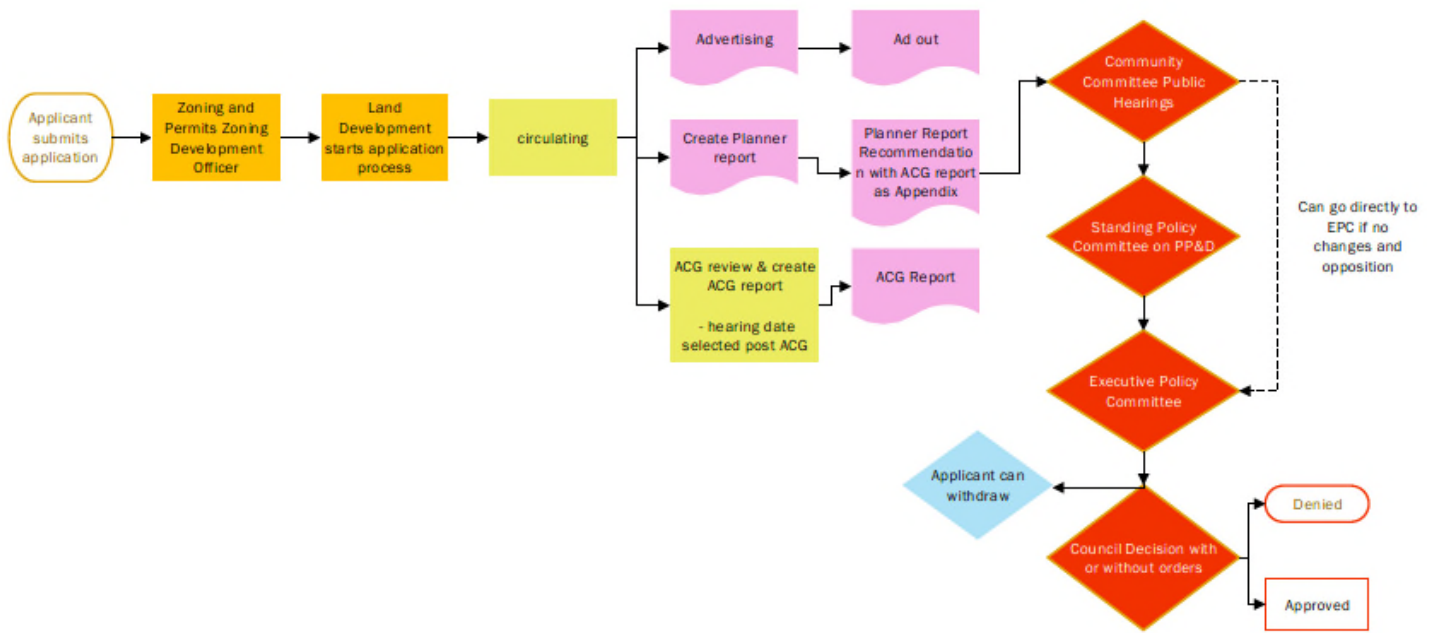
Applicant submits application

Zoning and Permits Zoning Development Officer

Land Development starts application process

circulating

Advertising

Ad out

Create Planner report

Planner Report Recommendation with ACG report as Appendix

ACG review & create ACG report

- hearing date selected post ACG

ACG Report

Community Committee Public Hearings

Standing Policy Committee on PP&D

Executive Policy Committee

Can go directly to EPC if no changes and opposition

Applicant can withdraw

Council Decision with or without orders

Denied

Approved